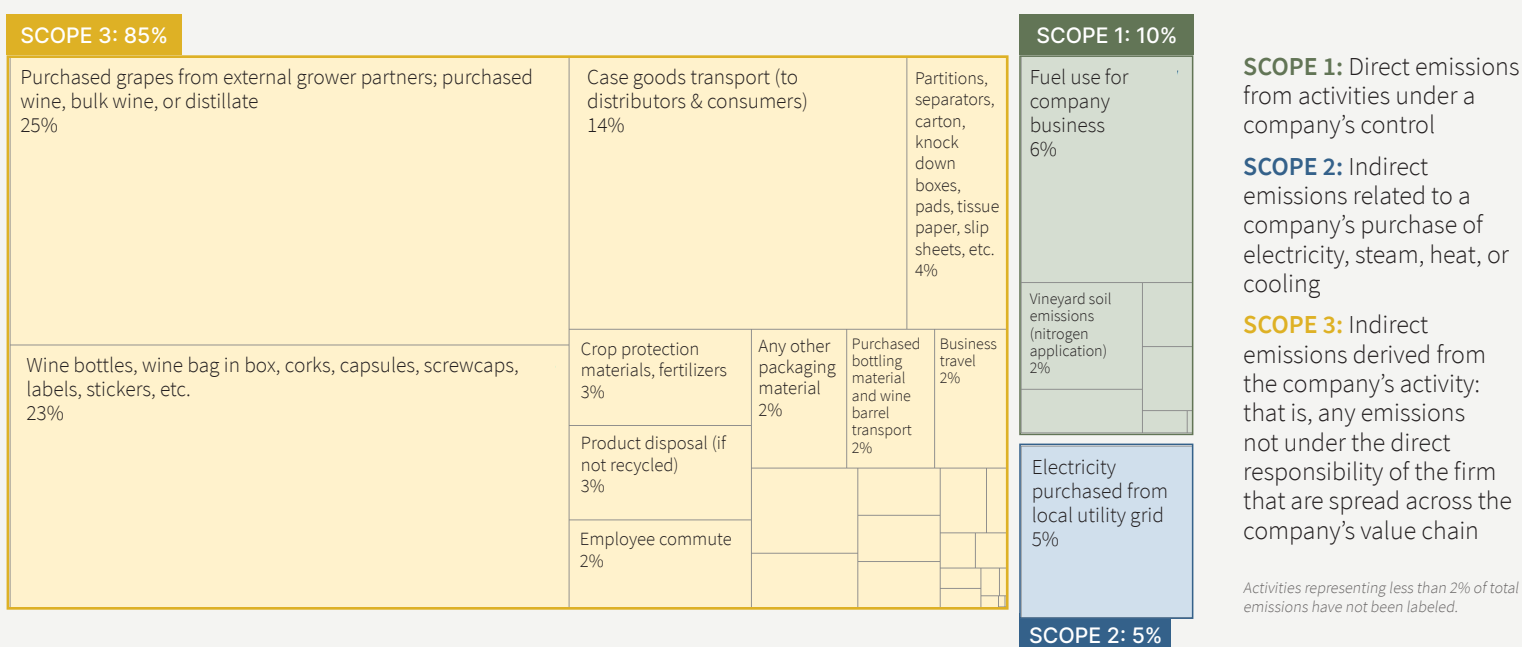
SCOPE 3: 85%

Purchased grapes from external grower partners; purchased wine, bulk wine, or distillate
25%

Case goods transport (to distributors & consumers)
14%

Partitions, separators, carton, knock down boxes, pads, tissue paper, slip sheets, etc.
4%

Wine bottles, wine bag in box, corks, capsules, screwcaps, labels, stickers, etc.
23%

Crop protection materials, fertilizers
3%

Any other packaging material
2%

Purchased bottling material and wine barrel transport
2%

Business travel
2%

Product disposal (if not recycled)
3%

Employee commute
2%

SCOPE 1: 10%

Fuel use for company business
6%

Vineyard soil emissions (nitrogen application)
2%

Electricity purchased from local utility grid
5%

SCOPE 2: 5%

SCOPE 1: Direct emissions from activities under a company's control

SCOPE 2: Indirect emissions related to a company's purchase of electricity, steam, heat, or cooling

SCOPE 3: Indirect emissions derived from the company's activity: that is, any emissions not under the direct responsibility of the firm that are spread across the company's value chain

Activities representing less than 2% of total emissions have not been labeled.